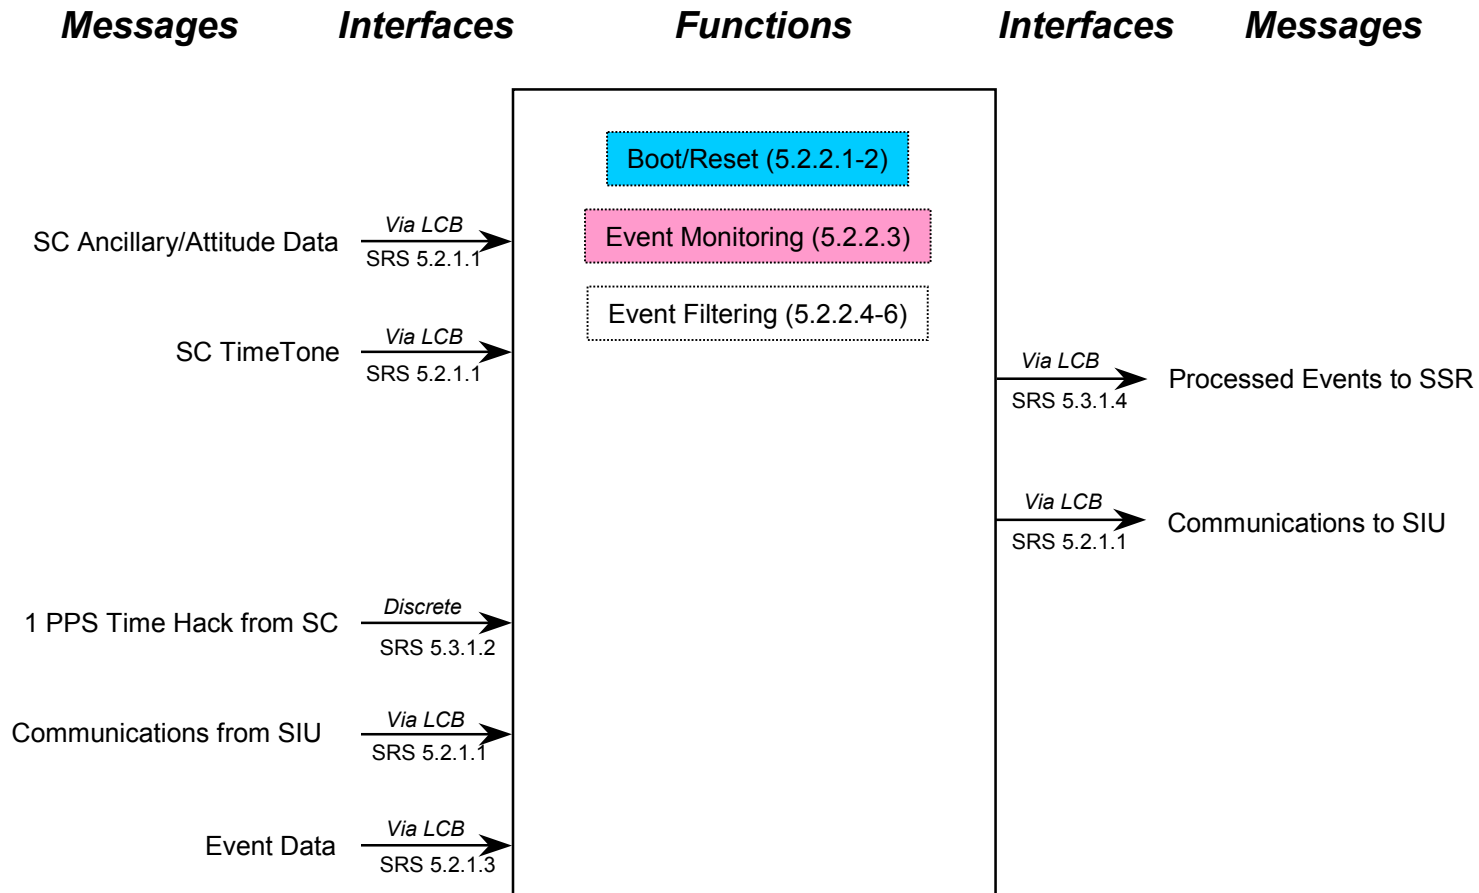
Messages Interfaces Functions Interfaces Messages

Boot/Reset (5.2.2.1-2)

Event Monitoring (5.2.2.3)

Event Filtering (5.2.2.4-6)

SC Ancillary/Attitude Data Via LCB SRS 5.2.1.1

SC TimeTone Via LCB SRS 5.2.1.1

Via LCB SRS 5.3.1.4 Processed Events to SSR

Via LCB SRS 5.2.1.1 Communications to SIU

1 PPS Time Hack from SC Discrete SRS 5.3.1.2

Communications from SIU Via LCB SRS 5.2.1.1

Event Data Via LCB SRS 5.2.1.3